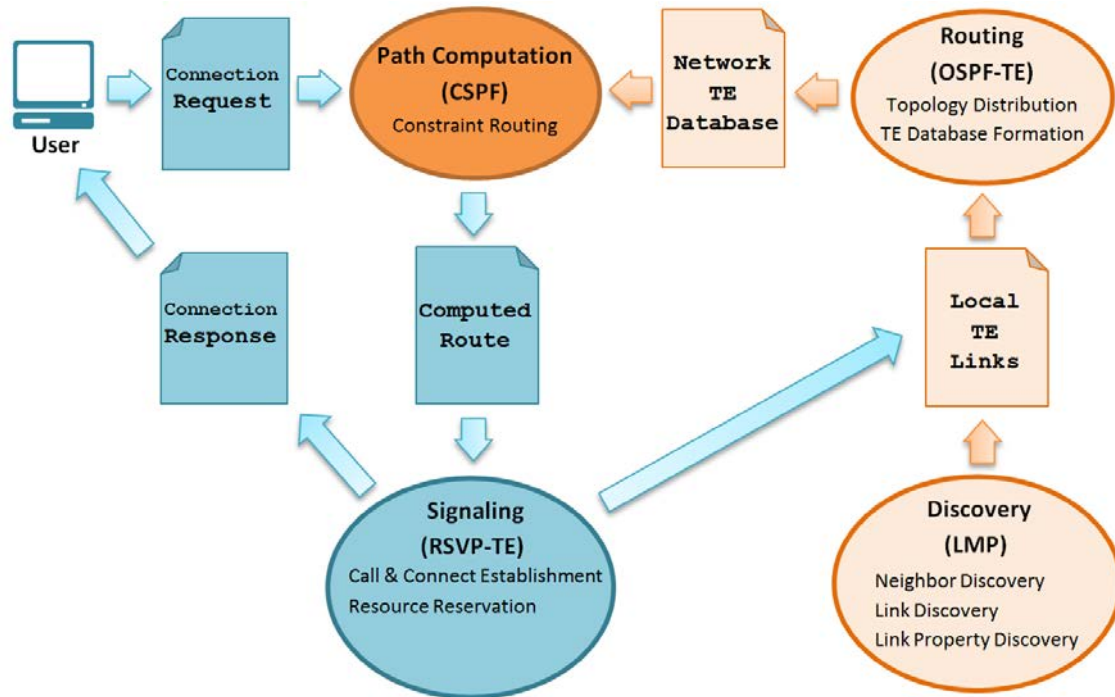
User

Connection Request

Path Computation (CSPF)
Constraint Routing

Network TE Database

Routing (OSPF-TE)
Topology Distribution
TE Database Formation

Connection Response

Computed Route

Local TE Links

Signaling (RSVP-TE)
Call & Connect Establishment
Resource Reservation

Discovery (LMP)
Neighbor Discovery
Link Discovery
Link Property Discovery